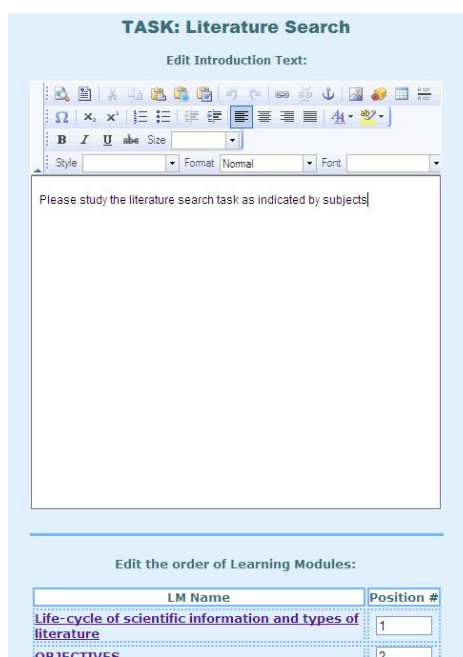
TASK: Literature Search

Edit Introduction Text:

$\Omega$ $x_2$ $x^2$

B I U abc Size

Style Format Normal Font

Please study the literature search task as indicated by subjects

Edit the order of Learning Modules:

| LM Name | Position # |
|---|---|
| Life-cycle of scientific information and types of literature | 1 |
| OBJECTIVES | 2 |